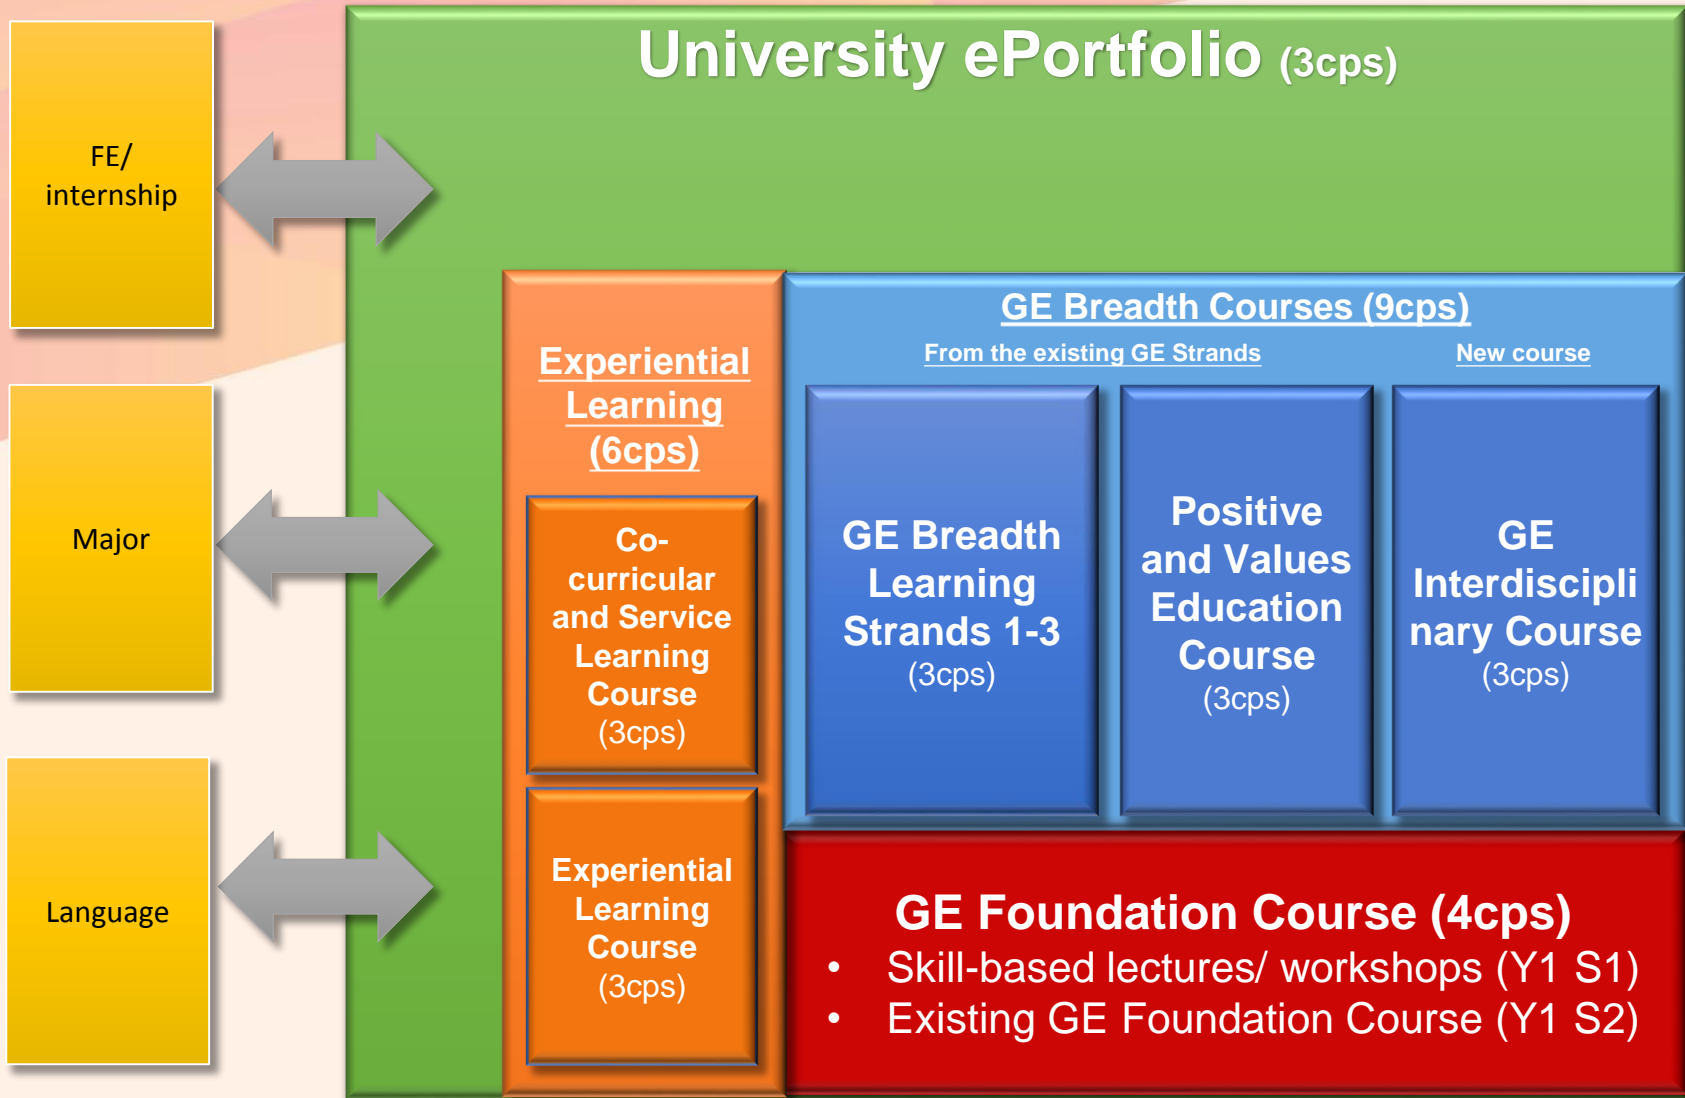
FE/ internship

Major

Language

University ePortfolio (3cps)

Experiential Learning (6cps)

Co-curricular and Service Learning Course (3cps)

Experiential Learning Course (3cps)

GE Breadth Courses (9cps)

From the existing GE Strands

New course

GE Breadth Learning Strands 1-3 (3cps)

Positive and Values Education Course (3cps)

GE Interdisciplinary Course (3cps)

GE Foundation Course (4cps)

- Skill-based lectures/ workshops (Y1 S1)
- Existing GE Foundation Course (Y1 S2)